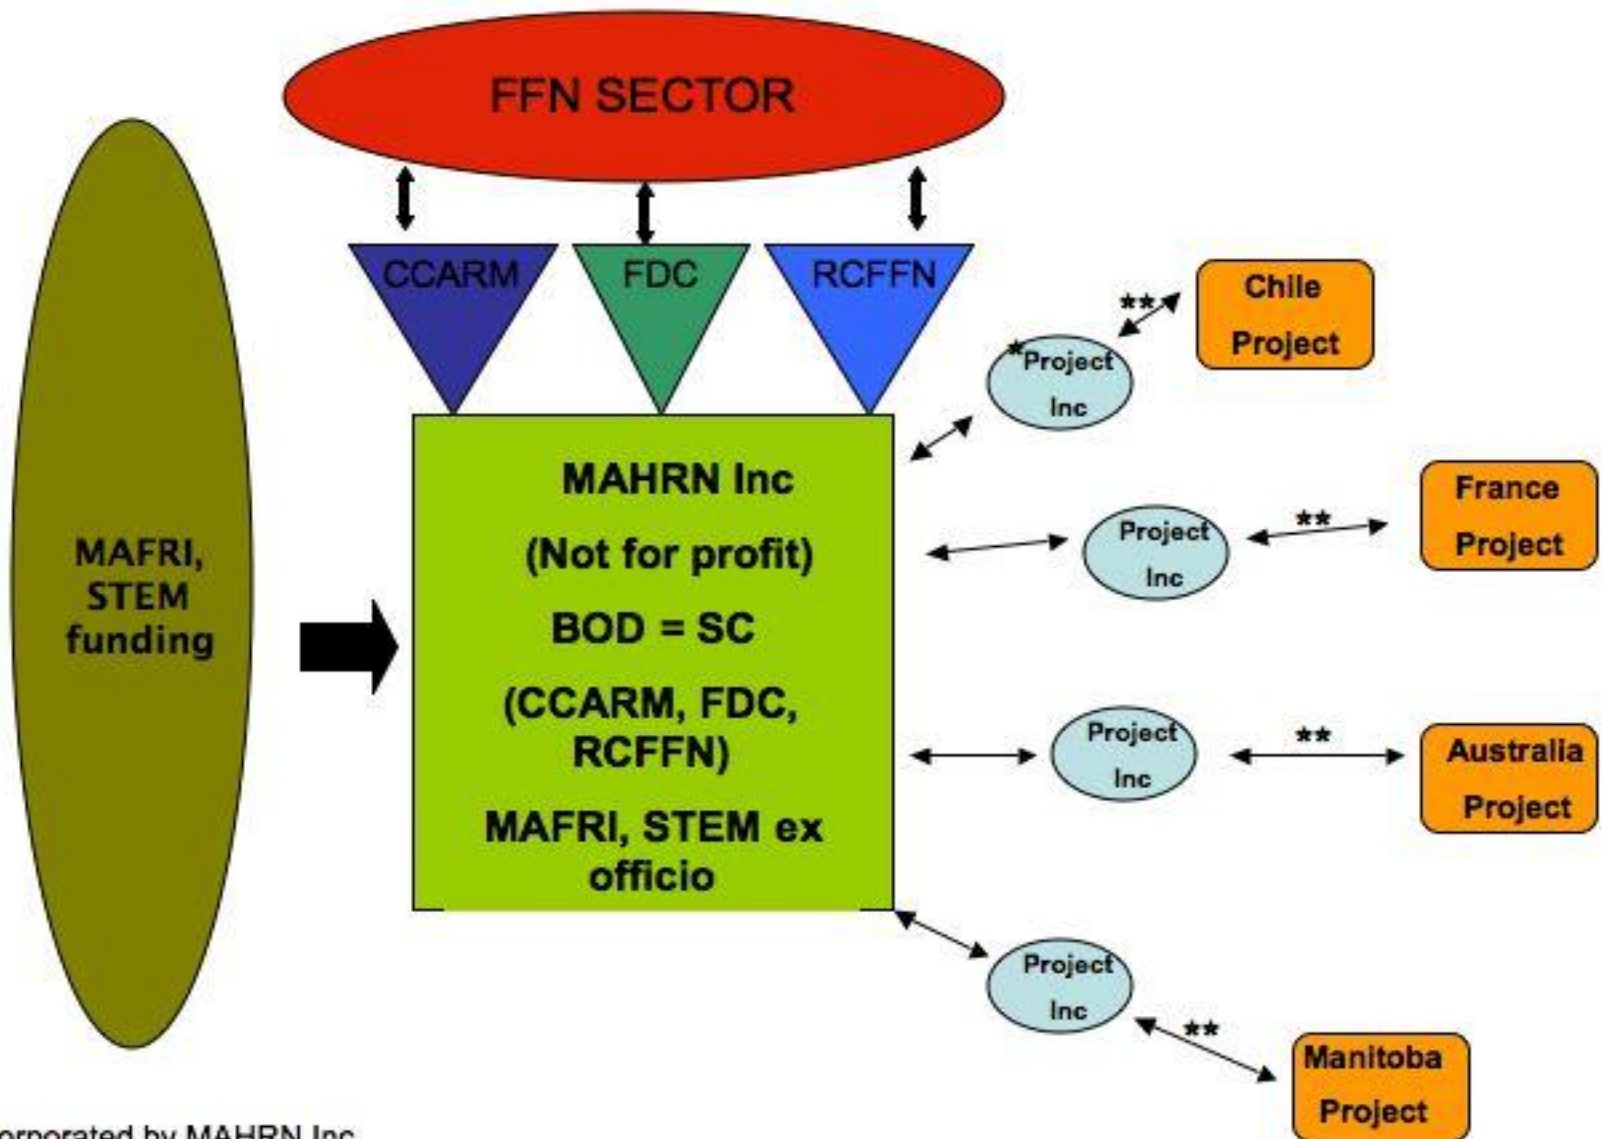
FFN SECTOR

CCARM

FDC

RCFFN

MAFRI, STEM funding

MAHRN Inc

(Not for profit)

BOD = SC

(CCARM, FDC, RCFFN)

MAFRI, STEM ex officio

*Project Inc

**

Chile Project

Project Inc

**

France Project

Project Inc

**

Australia Project

Project Inc

**

Manitoba Project

orporated by MAHRN Inc